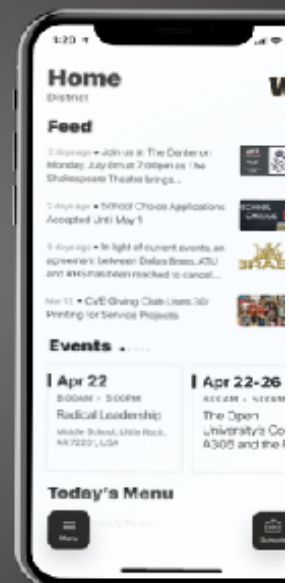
3:20

Home
District

W

Feed

2 days ago • Join us in The Center on Monday, July 8th at 7:00pm as The Shakespeare Theatre brings...

3 days ago • School Choice Applications Accepted Until May 1

5 days ago • In light of current events, an agreement between Dallas Bravo, ATU and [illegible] reached to cancel...

Mar 11 • CvE Giving Club Uses 3D Printing for Service Projects

Events

Apr 22
8:00AM - 5:00PM
Radical Leadership
Middle School, Little Rock, AR 72201, USA

Apr 22-26
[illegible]
The Open University's Co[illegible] A305 and the F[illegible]

Today's Menu

Menu

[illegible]